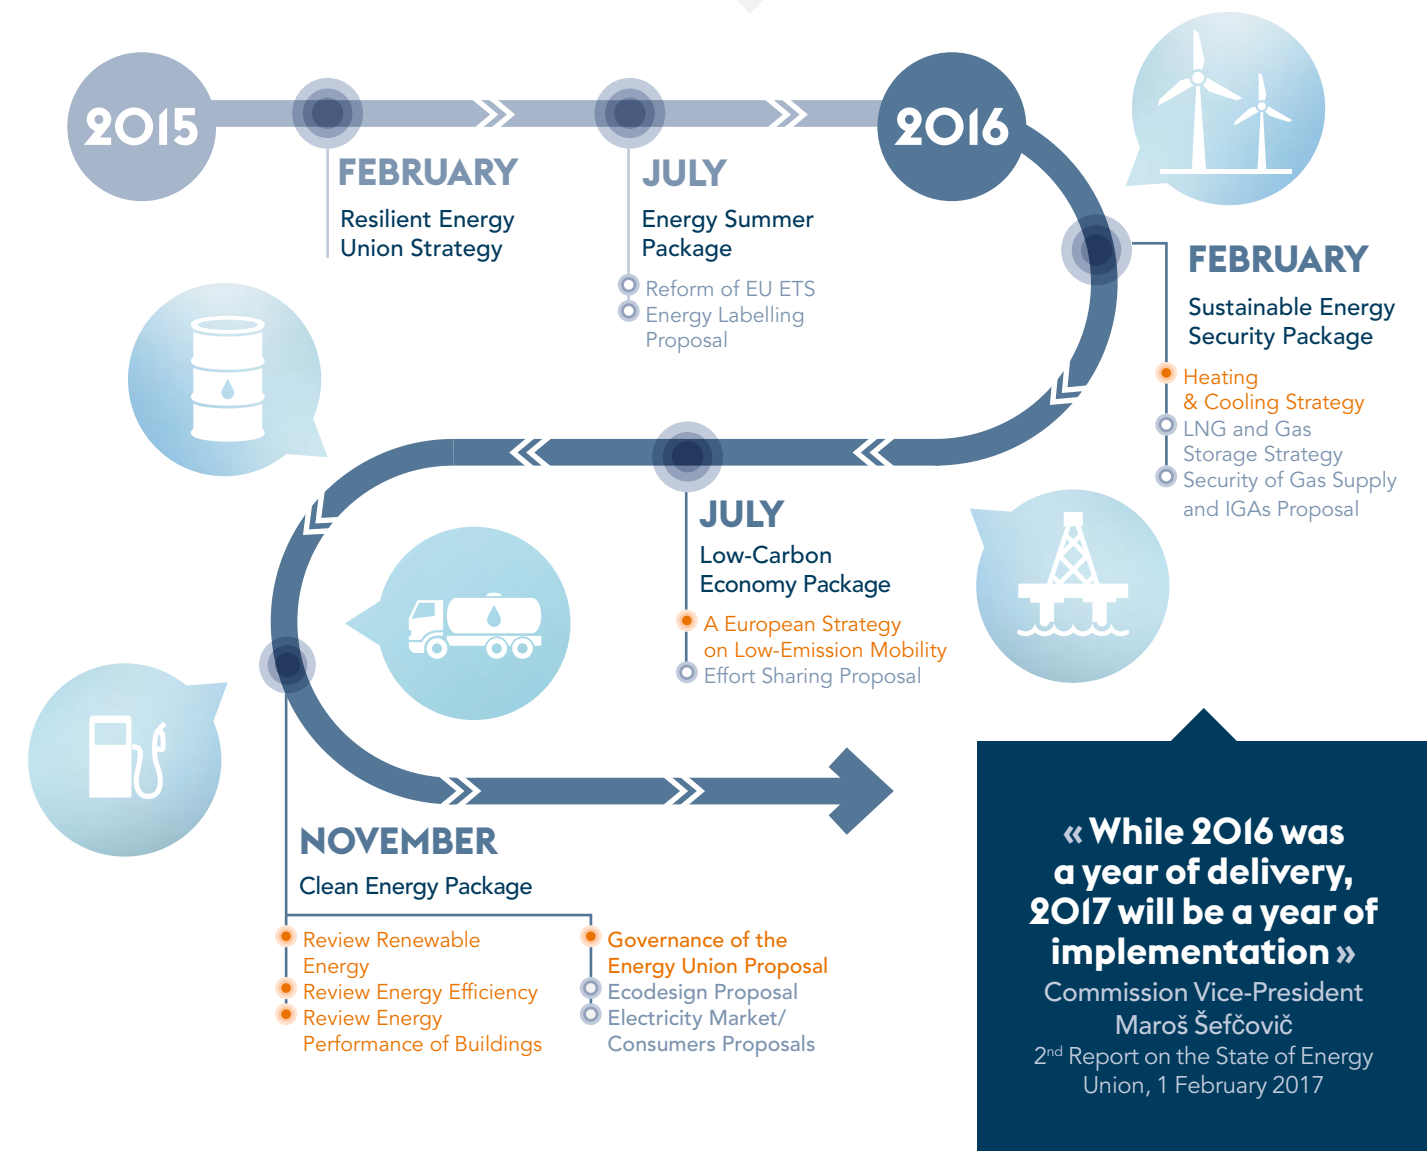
2015

FEBRUARY
Resilient Energy Union Strategy

JULY
Energy Summer Package
Reform of EU ETS
Energy Labelling Proposal

2016

FEBRUARY
Sustainable Energy Security Package
Heating & Cooling Strategy
LNG and Gas Storage Strategy
Security of Gas Supply and IGAs Proposal

JULY
Low-Carbon Economy Package
A European Strategy on Low-Emission Mobility
Effort Sharing Proposal

NOVEMBER
Clean Energy Package
Review Renewable Energy
Review Energy Efficiency
Review Energy Performance of Buildings
Governance of the Energy Union Proposal
Ecodesign Proposal
Electricity Market/ Consumers Proposals

« While 2016 was a year of delivery, 2017 will be a year of implementation »
Commission Vice-President Maroš Šefčovič
2$^{nd}$ Report on the State of Energy Union, 1 February 2017